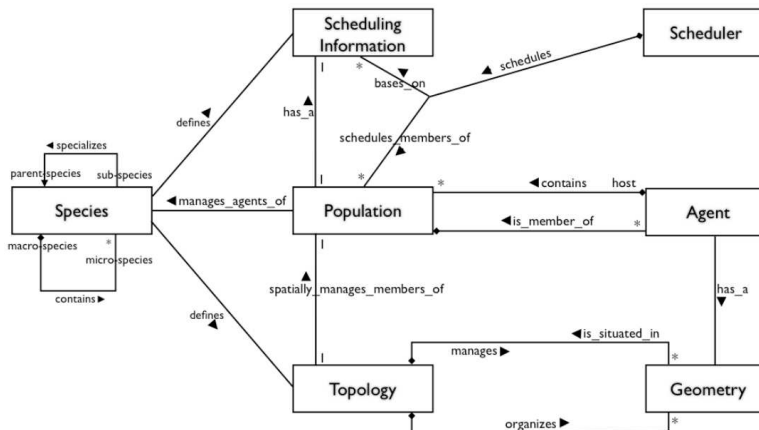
Scheduling Information

Scheduler

schedules ◀

bases_on

schedules_members_of

defines ◀

has_a

◀ specializes

parent-species

sub-species

Species

◀ manages_agents_of

Population

◀ contains

host

Agent

◀ is_member_of

macro-species

micro-species

contains ▶

spatially_manages_members_of

has_a

defines

◀ is_situated_in

manages ▶

Topology

Geometry

organizes ▶

1

1

1

1

*

*

*

*

*

*

*